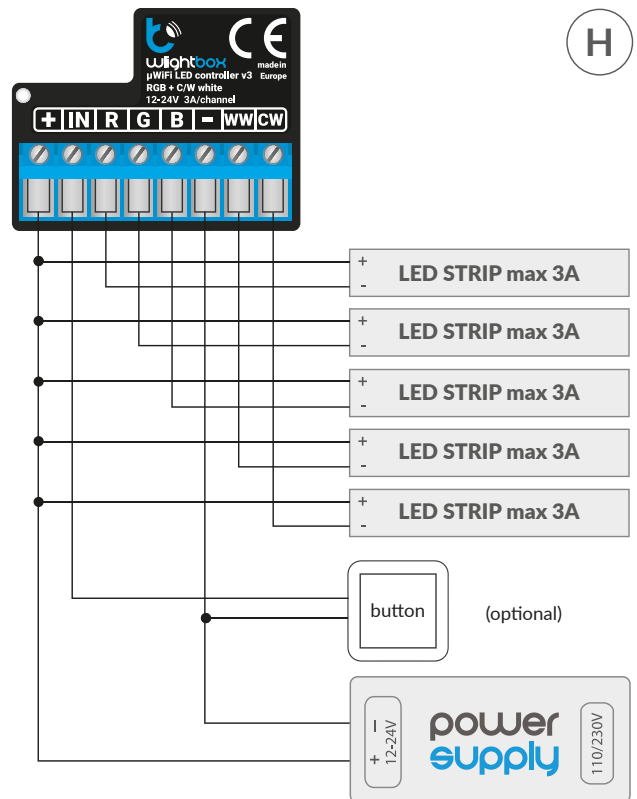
H

wLightbox
CE
made in Europe
µWiFi LED controller v3
RGB + C/W white
12-24V 3A/channel

+ IN R G B - WW CW

+
-
LED STRIP max 3A

+
-
LED STRIP max 3A

+
-
LED STRIP max 3A

+
-
LED STRIP max 3A

+
-
LED STRIP max 3A

button

(optional)

-
+
12-24V

power supply

110/230V